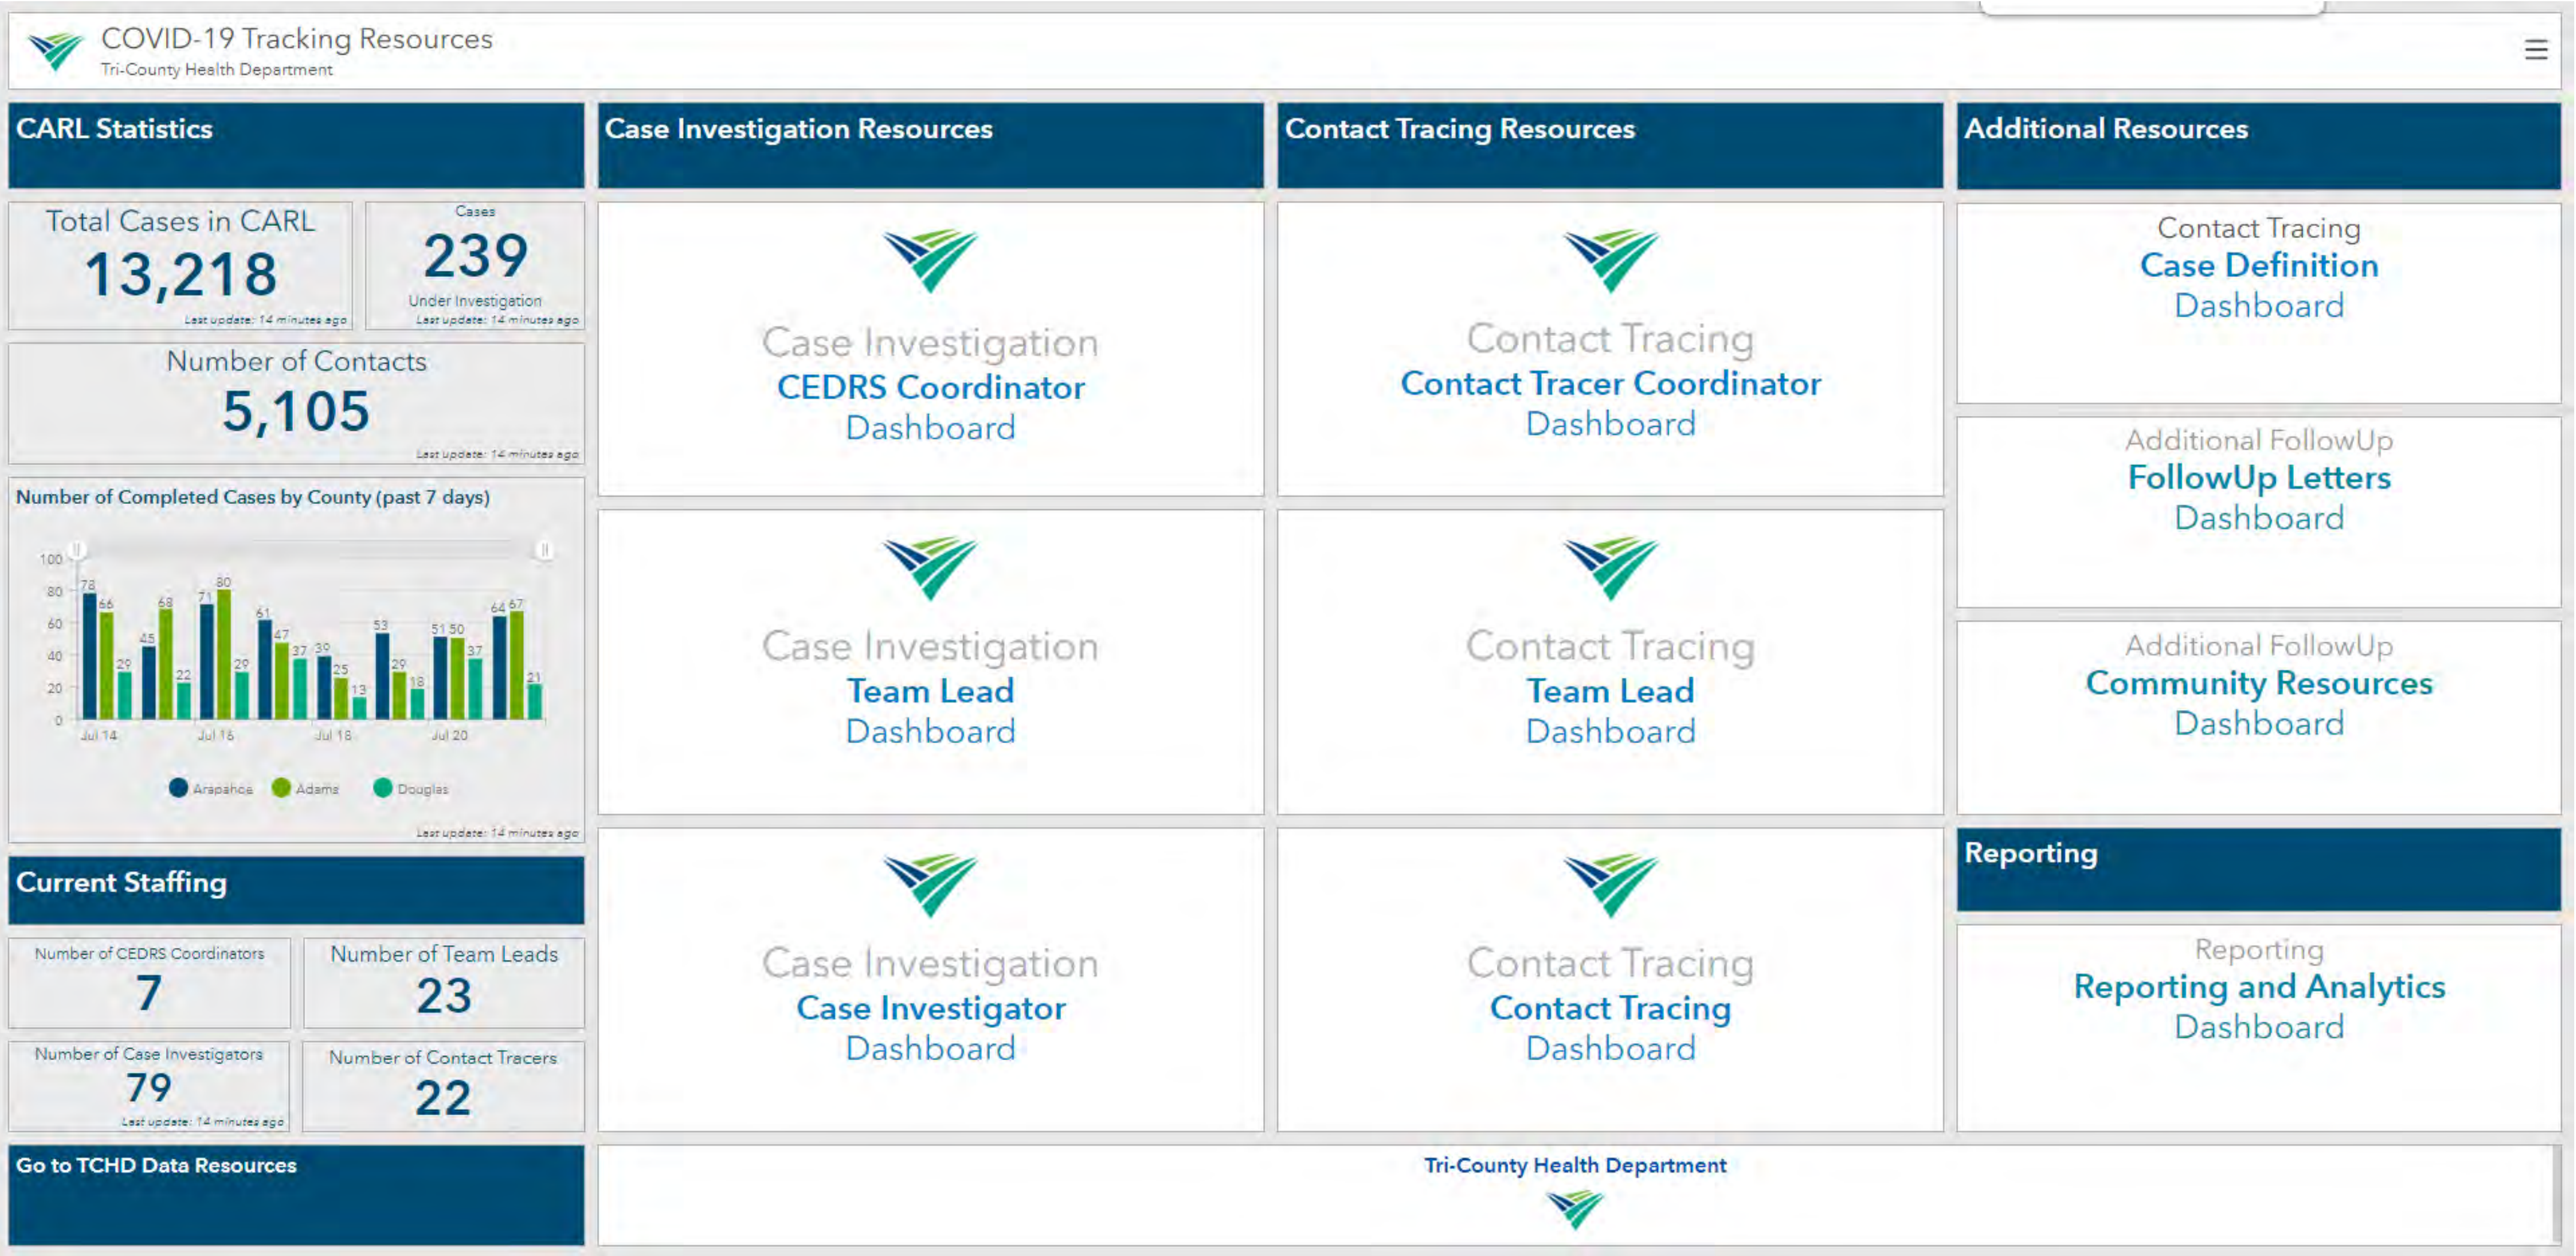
COVID-19 Tracking Resources
Tri-County Health Department

CARL Statistics

Total Cases in CARL
13,218
Last update: 14 minutes ago

Cases
239
Under Investigation
Last update: 14 minutes ago

Number of Contacts
5,105
Last update: 14 minutes ago

Number of Completed Cases by County (past 7 days)

100
80
60
40
20
0

78 66 29 45 68 22 71 80 29 61 47 37 39 25 13 53 29 18 51 50 37 64 67 21

Jul 14
Jul 16
Jul 18
Jul 20

Arapahoe
Adams
Douglas

Last update: 14 minutes ago

Current Staffing

Number of CEDRS Coordinators
7

Number of Team Leads
23

Number of Case Investigators
79
Last update: 14 minutes ago

Number of Contact Tracers
22

Go to TCHD Data Resources

Case Investigation Resources

Case Investigation
CEDRS Coordinator
Dashboard

Case Investigation
Team Lead
Dashboard

Case Investigation
Case Investigator
Dashboard

Contact Tracing Resources

Contact Tracing
Contact Tracer Coordinator
Dashboard

Contact Tracing
Team Lead
Dashboard

Contact Tracing
Contact Tracing
Dashboard

Additional Resources

Contact Tracing
Case Definition
Dashboard

Additional FollowUp
FollowUp Letters
Dashboard

Additional FollowUp
Community Resources
Dashboard

Reporting

Reporting
Reporting and Analytics
Dashboard

Tri-County Health Department